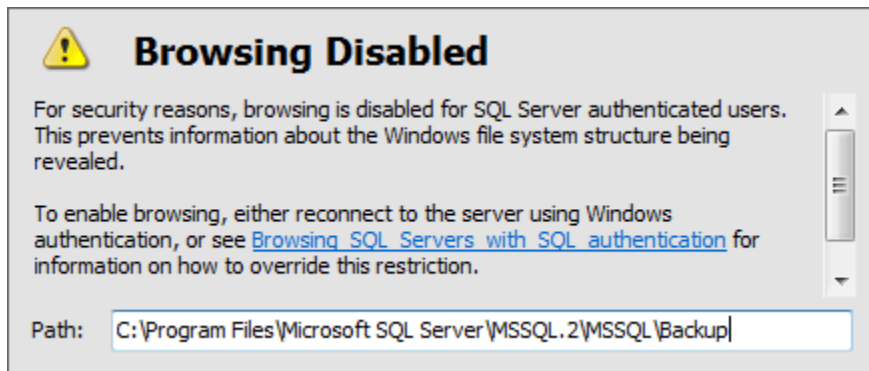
Browsing Disabled

For security reasons, browsing is disabled for SQL Server authenticated users. This prevents information about the Windows file system structure being revealed.

To enable browsing, either reconnect to the server using Windows authentication, or see Browsing SQL Servers with SQL authentication for information on how to override this restriction.

Path: C:\Program Files\Microsoft SQL Server\MSSQL.2\MSSQL\Backup